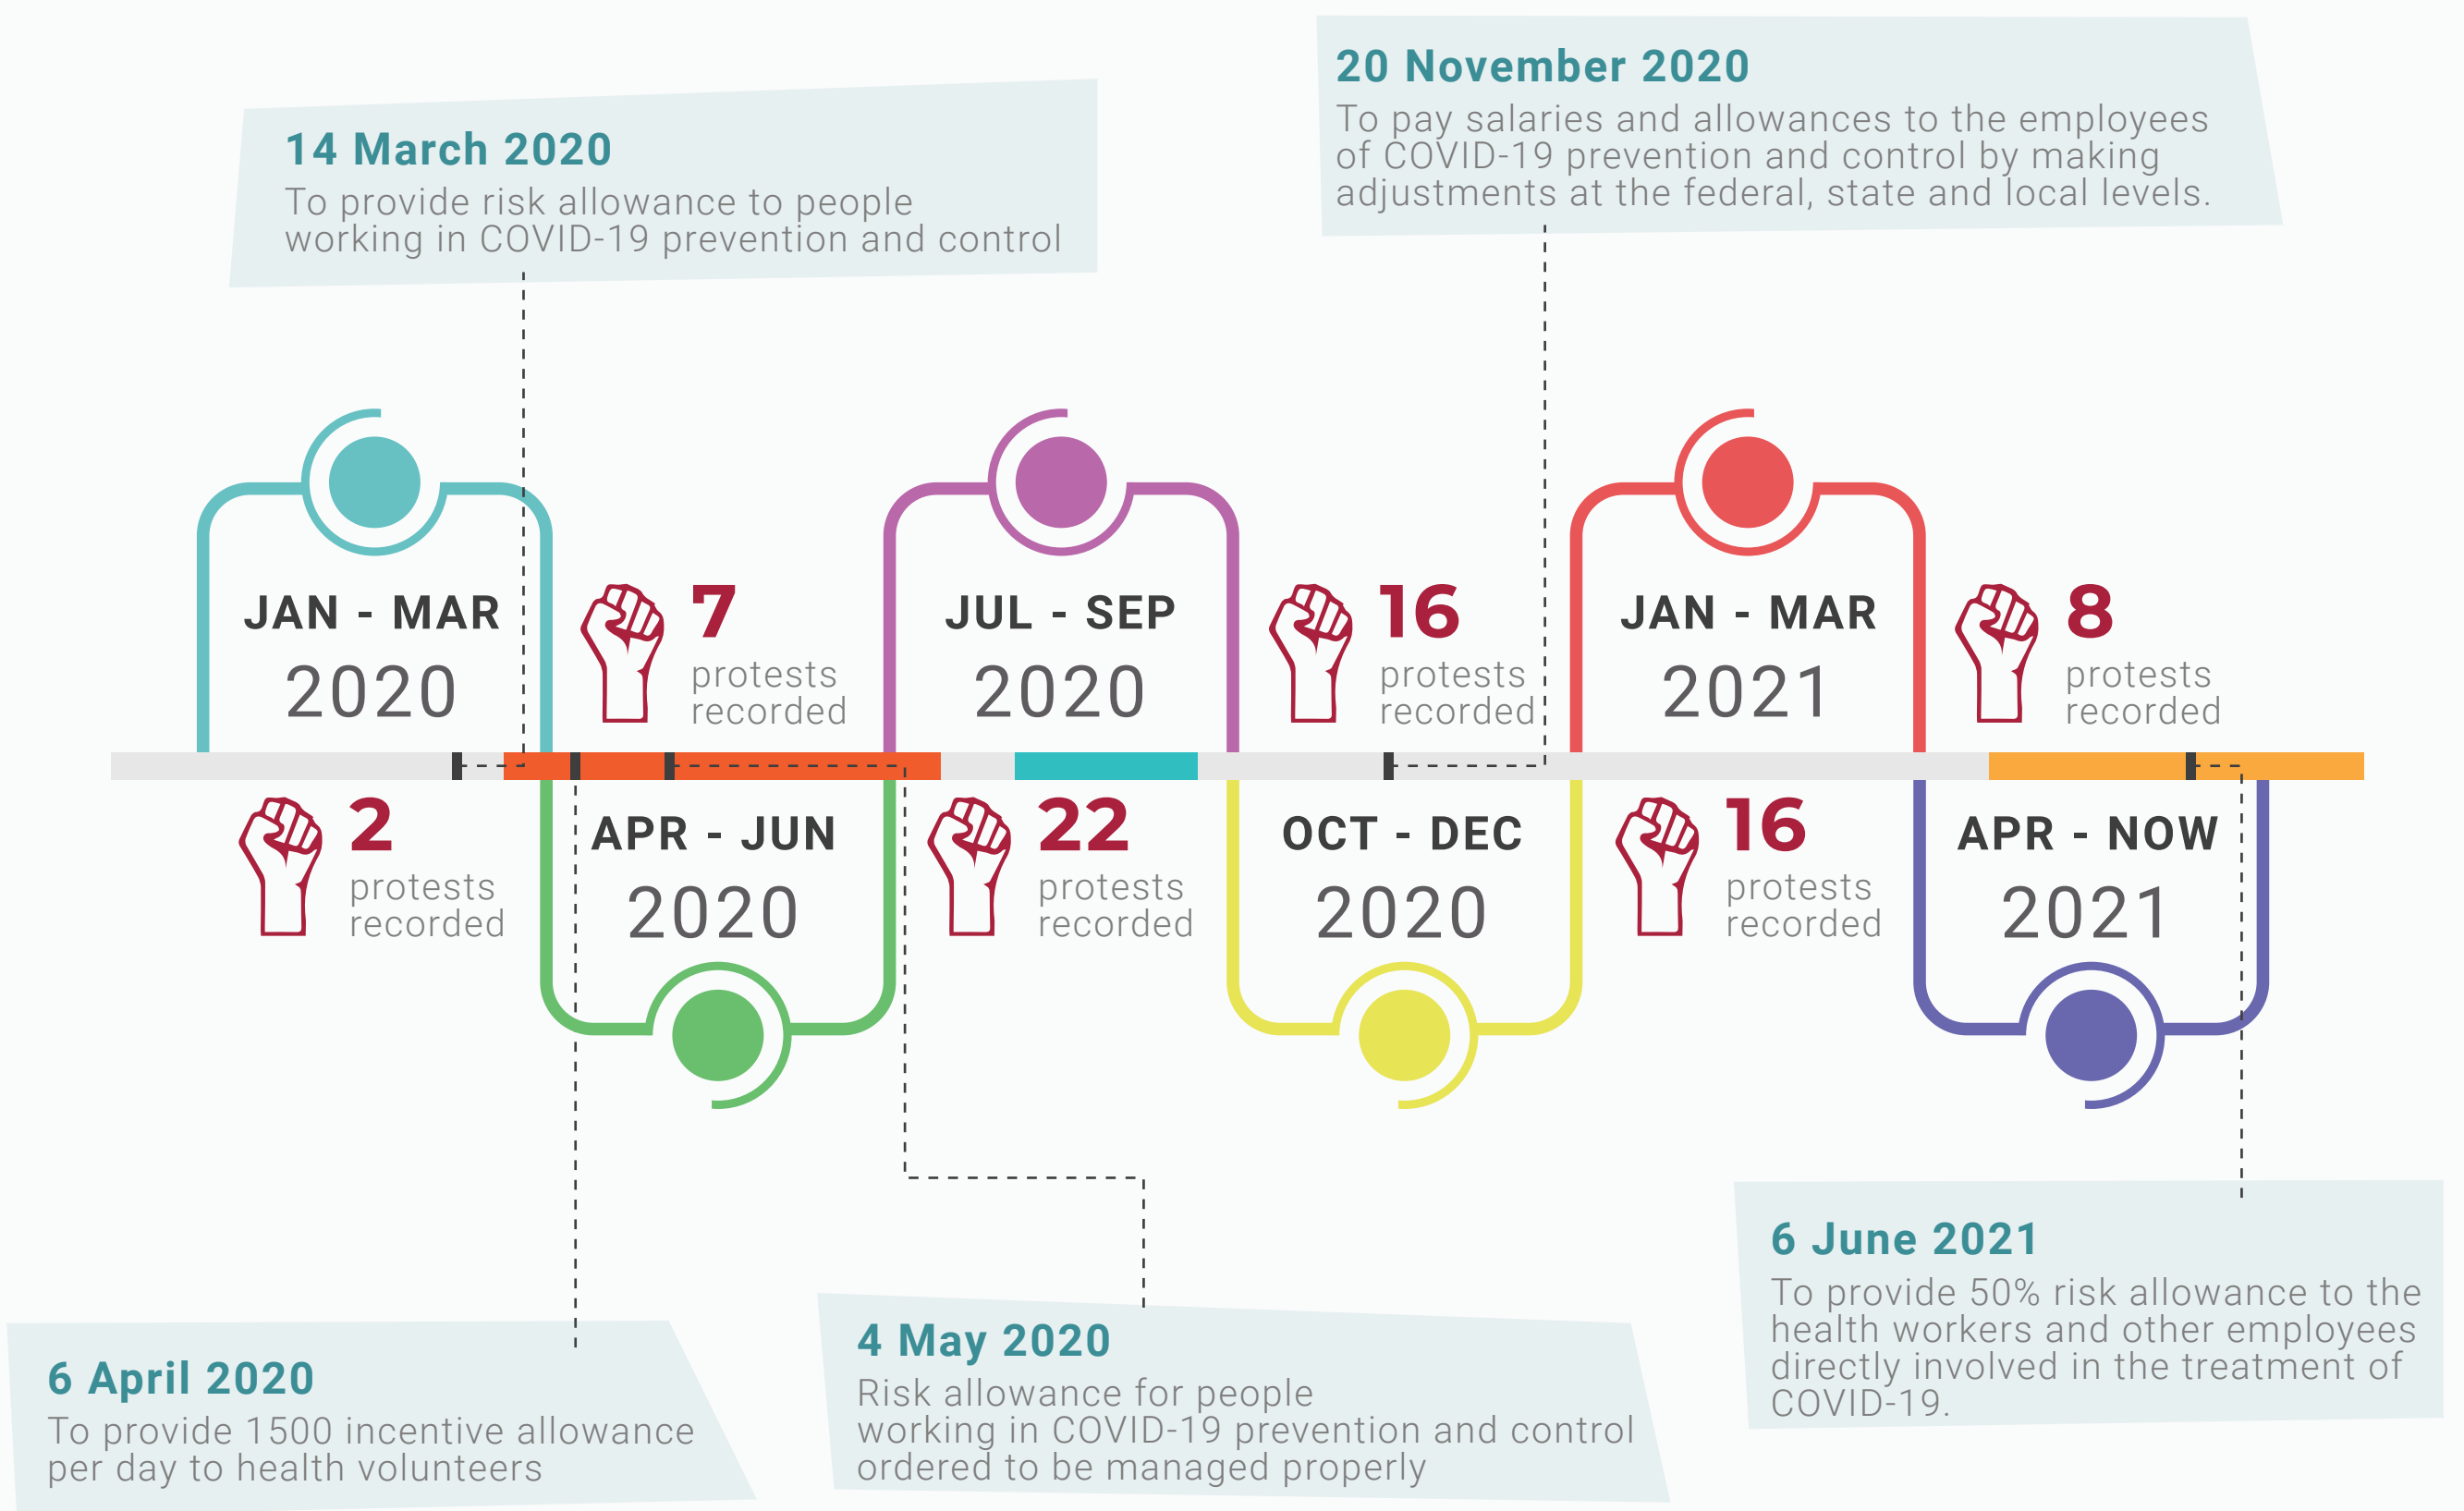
20 November 2020
To pay salaries and allowances to the employees of COVID-19 prevention and control by making adjustments at the federal, state and local levels.

14 March 2020
To provide risk allowance to people working in COVID-19 prevention and control

JAN - MAR
2020

7
protests recorded

JUL - SEP
2020

16
protests recorded

JAN - MAR
2021

8
protests recorded

2
protests recorded

APR - JUN
2020

22
protests recorded

OCT - DEC
2020

16
protests recorded

APR - NOW
2021

6 June 2021
To provide 50% risk allowance to the health workers and other employees directly involved in the treatment of COVID-19.

6 April 2020
To provide 1500 incentive allowance per day to health volunteers

4 May 2020
Risk allowance for people working in COVID-19 prevention and control ordered to be managed properly